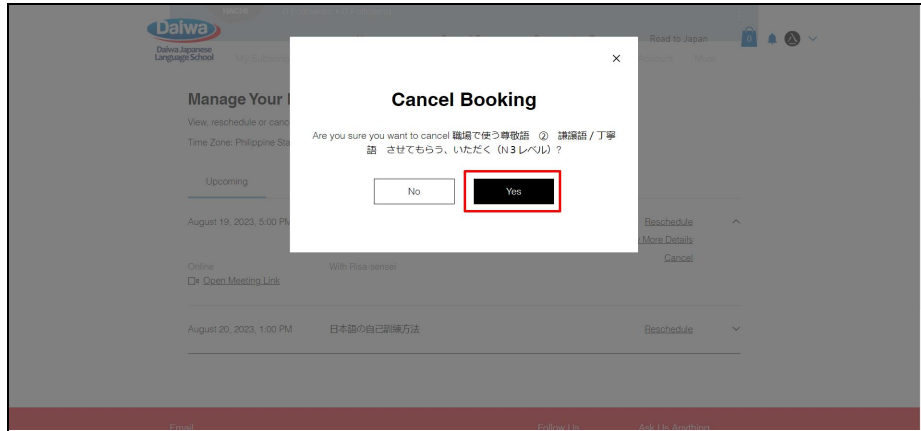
Daiwa
Daiwa Japanese Language School

Road to Japan

0

Manage Your

View, reschedule or canc

Time Zone: Philippine Sta

Upcoming

August 19, 2023, 5:00 PM

Online

Open Meeting Link

With Risa-sensei

Reschedule

More Details

Cancel

August 20, 2023, 1:00 PM

日本語の自己訓練方法

Reschedule

Email

Follow Us

Ask Us Anything

×

Cancel Booking

Are you sure you want to cancel 職場で使う尊敬語 ② 謙譲語 / 丁寧語 させてもらう、いただく（N３レベル）?

No

Yes